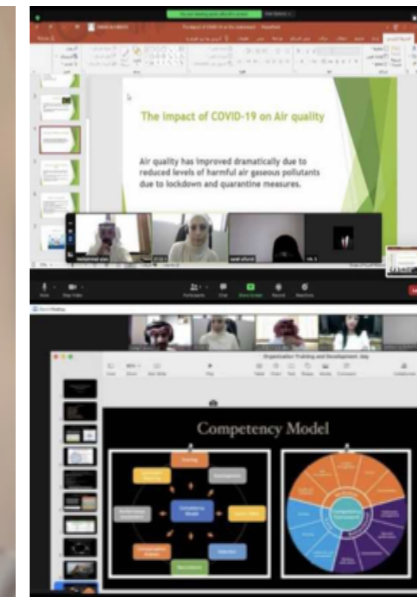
The impact of COVID-19 on Air quality

Air quality has improved dramatically due to reduced levels of harmful air gaseous pollutants due to lockdown and quarantine measures.

Organization Training and Development .key

Competency Model